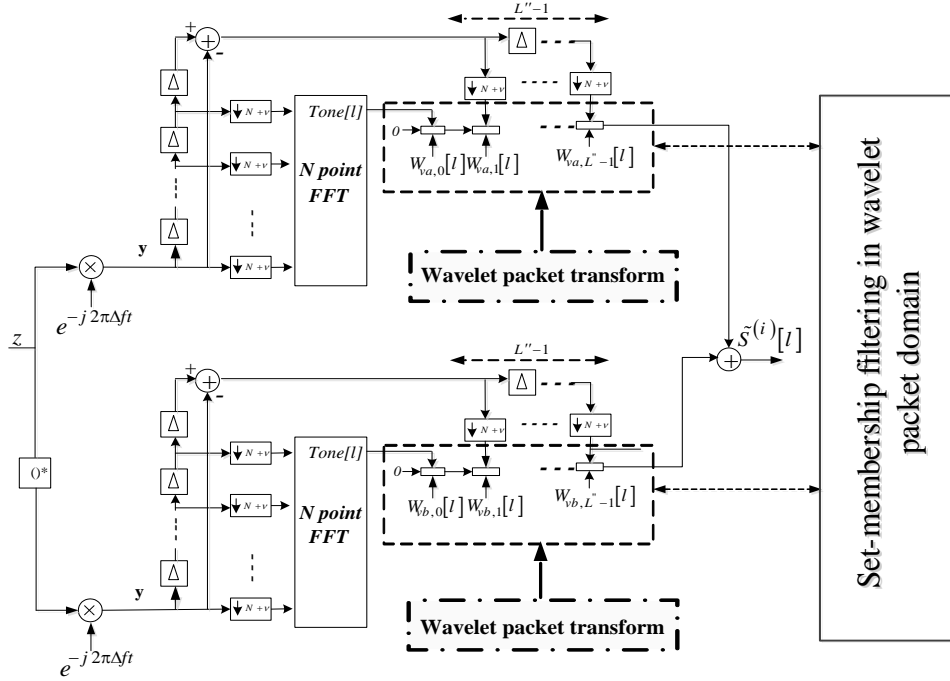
$L''-1$

+

-

$\Delta$

$\Delta$

$\Delta$

$\Delta$

$\downarrow N+\nu$

$\downarrow N+\nu$

$\downarrow N+\nu$

$\downarrow N+\nu$

$\downarrow N+\nu$

$\downarrow N+\nu$

Tone[l]

N point FFT

0

$W_{va,0}[l]$ $W_{va,1}[l]$

$W_{va,L''-1}[l]$

y

$e^{-j2\pi\Delta ft}$

Wavelet packet transform

z

$\tilde{S}^{(i)}[l]$

$L''-1$

+

-

$\Delta$

$\Delta$

$\Delta$

$\Delta$

$\downarrow N+\nu$

$\downarrow N+\nu$

$\downarrow N+\nu$

$\downarrow N+\nu$

$\downarrow N+\nu$

$\downarrow N+\nu$

()*

Tone[l]

N point FFT

0

$W_{vb,0}[l]$ $W_{vb,1}[l]$

$W_{vb,L''-1}[l]$

y

$e^{-j2\pi\Delta ft}$

Wavelet packet transform

Set-membership filtering in wavelet packet domain